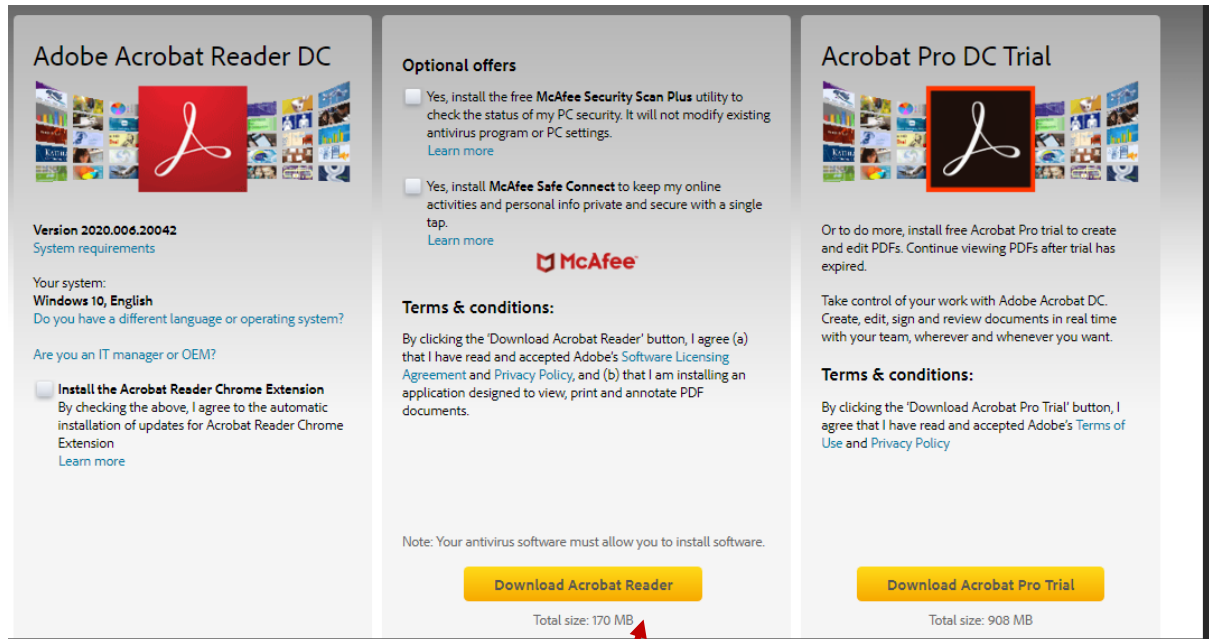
Adobe Acrobat Reader DC

Version 2020.006.20042
System requirements

Your system:
Windows 10, English
Do you have a different language or operating system?

Are you an IT manager or OEM?

Install the Acrobat Reader Chrome Extension
By checking the above, I agree to the automatic installation of updates for Acrobat Reader Chrome Extension
Learn more

Optional offers

Yes, install the free McAfee Security Scan Plus utility to check the status of my PC security. It will not modify existing antivirus program or PC settings.
Learn more

Yes, install McAfee Safe Connect to keep my online activities and personal info private and secure with a single tap.
Learn more

McAfee

Terms & conditions:

By clicking the 'Download Acrobat Reader' button, I agree (a) that I have read and accepted Adobe's Software Licensing Agreement and Privacy Policy, and (b) that I am installing an application designed to view, print and annotate PDF documents.

Note: Your antivirus software must allow you to install software.

Download Acrobat Reader

Total size: 170 MB

Acrobat Pro DC Trial

Or to do more, install free Acrobat Pro trial to create and edit PDFs. Continue viewing PDFs after trial has expired.

Take control of your work with Adobe Acrobat DC. Create, edit, sign and review documents in real time with your team, wherever and whenever you want.

Terms & conditions:

By clicking the 'Download Acrobat Pro Trial' button, I agree that I have read and accepted Adobe's Terms of Use and Privacy Policy

Download Acrobat Pro Trial

Total size: 908 MB